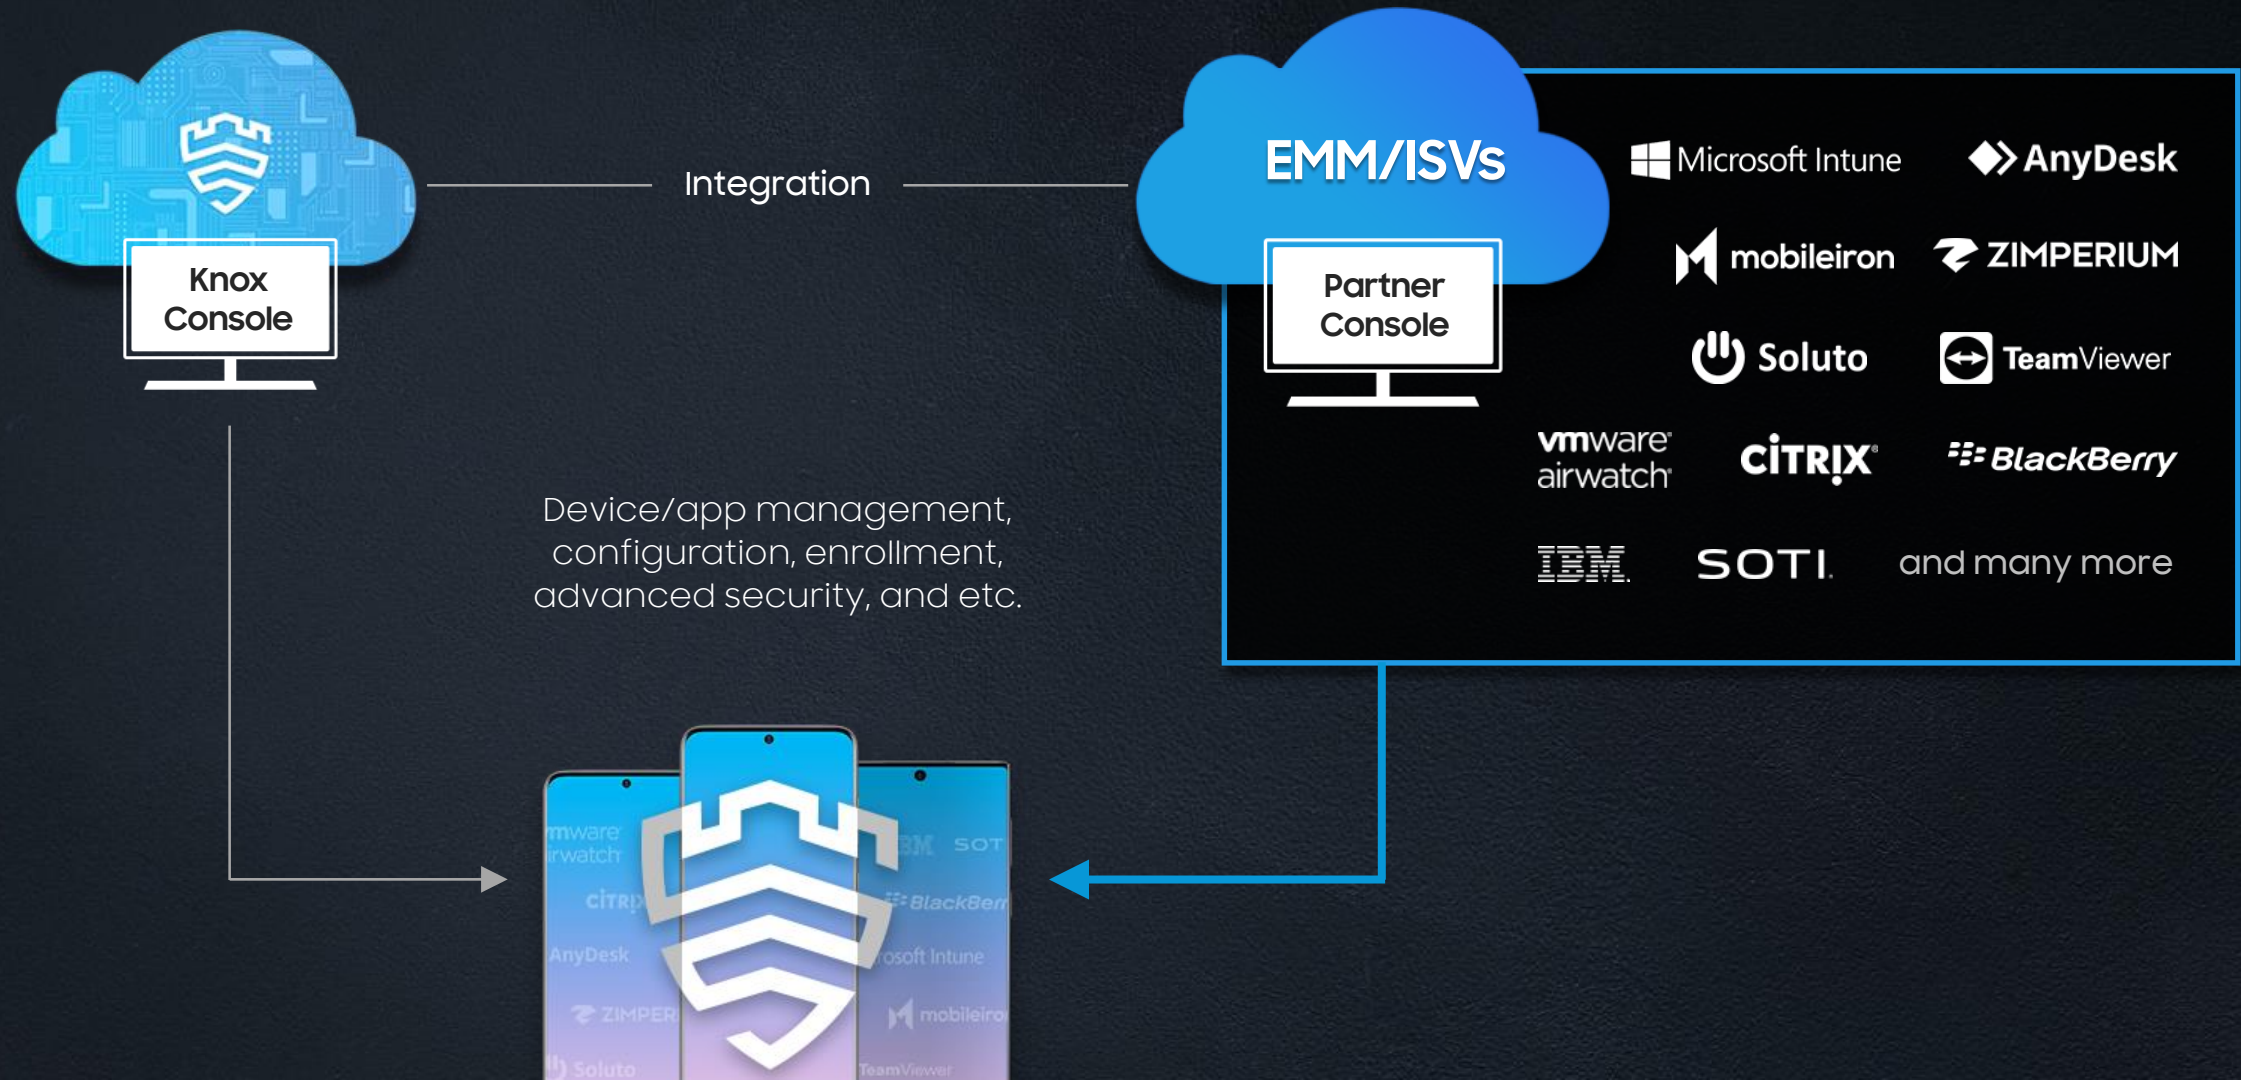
Knox Console

Integration

EMM/ISVs

Partner Console

Microsoft Intune

AnyDesk

mobileiron

ZIMPERIUM

Soluto

TeamViewer

vmware airwatch

CiTRIX

BlackBerry

IBM

SOTI

and many more

Device/app management, configuration, enrollment, advanced security, and etc.

mware
irwatch
CiTRI
AnyDesk
ZIMPER
Soluto
BM SOT
BlackBerr
osoft Intune
mobileiro
TeamViewer